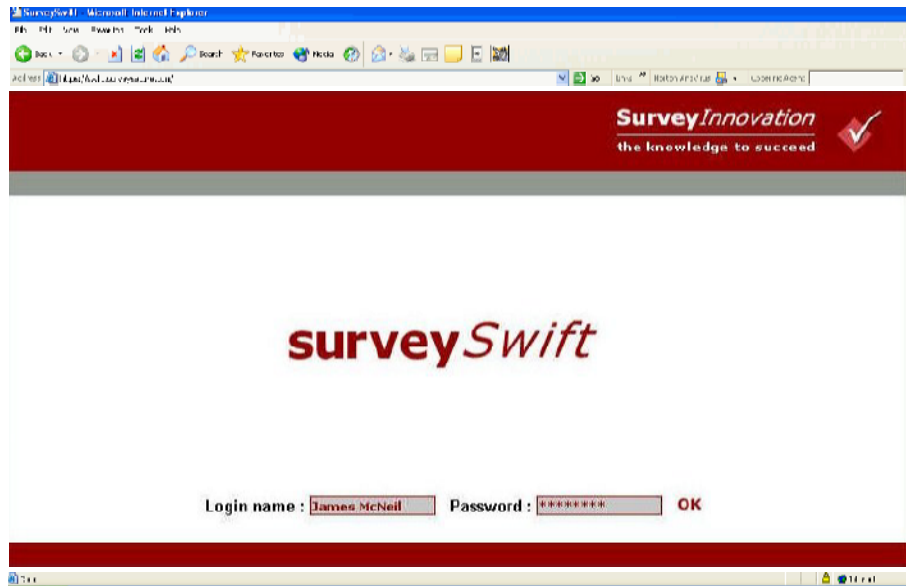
SurveySwift - Microsoft Internet Explorer

File Edit View Favorites Tools Help

Back Search Favorites Media

Address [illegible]

Go Links Norton AntiVirus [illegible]

SurveyInnovation

the knowledge to succeed

surveySwift

Login name : James McNeil Password : ******** OK

Done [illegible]